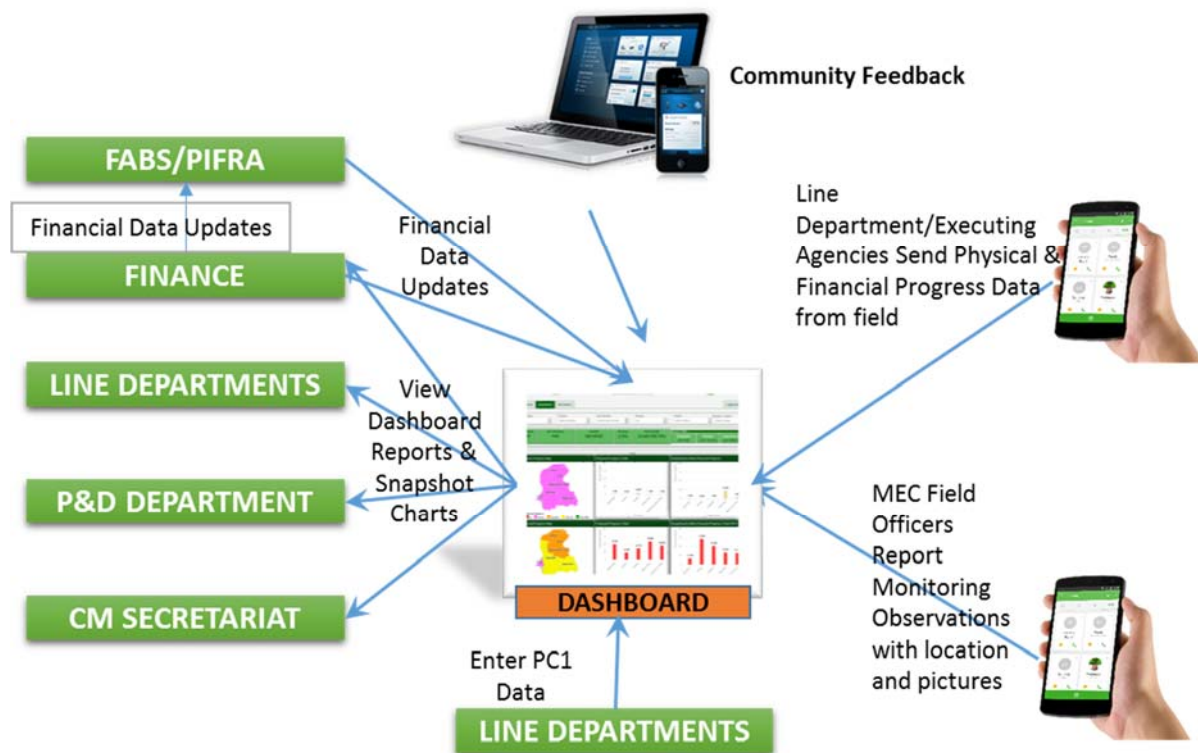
Community Feedback

FABS/PIFRA

Financial Data Updates

FINANCE

Financial Data Updates

Line Department/Executing Agencies Send Physical & Financial Progress Data from field

LINE DEPARTMENTS

View Dashboard Reports & Snapshot Charts

P&D DEPARTMENT

MEC Field Officers Report Monitoring Observations with location and pictures

CM SECRETARIAT

DASHBOARD

Enter PC1 Data

LINE DEPARTMENTS